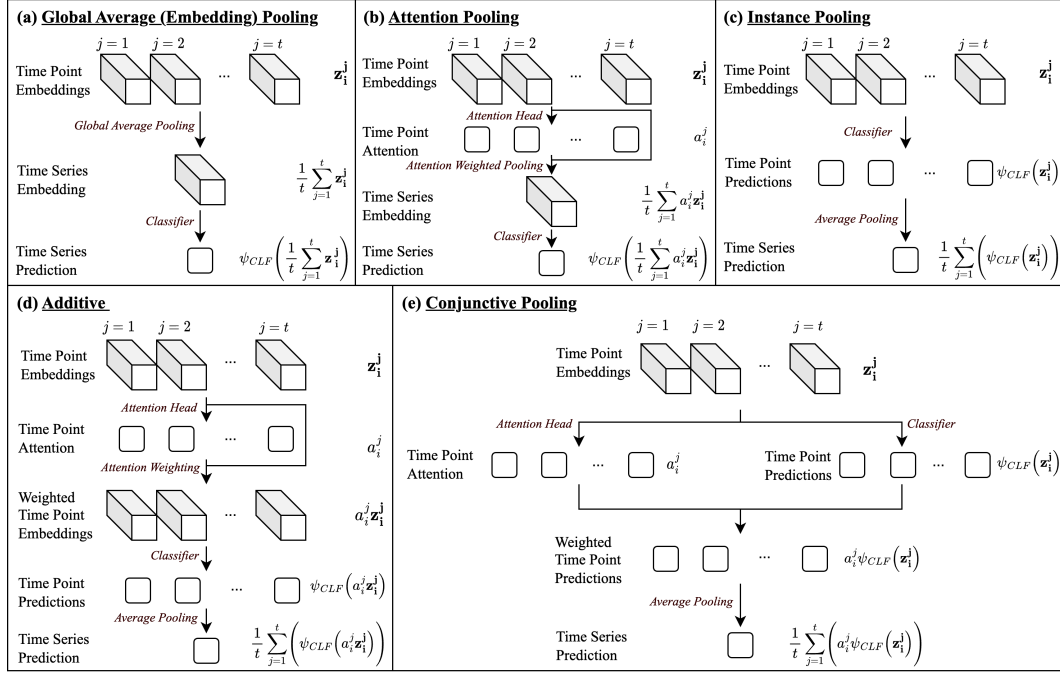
(a) Global Average (Embedding) Pooling

$j=1$ $j=2$ ... $j=t$

Time Point Embeddings $\mathbf{z}_\mathbf{i}^\mathbf{j}$

Global Average Pooling

Time Series Embedding $\frac{1}{t}\sum_{j=1}^{t}\mathbf{z}_\mathbf{i}^\mathbf{j}$

Classifier

Time Series Prediction $\psi_{CLF}\left(\frac{1}{t}\sum_{j=1}^{t}\mathbf{z}_\mathbf{i}^\mathbf{j}\right)$

(b) Attention Pooling

$j=1$ $j=2$ ... $j=t$

Time Point Embeddings $\mathbf{z}_\mathbf{i}^\mathbf{j}$

Attention Head

Time Point Attention ... $a_i^j$

Attention Weighted Pooling

Time Series Embedding $\frac{1}{t}\sum_{j=1}^{t}a_i^j\mathbf{z}_\mathbf{i}^\mathbf{j}$

Classifier

Time Series Prediction $\psi_{CLF}\left(\frac{1}{t}\sum_{j=1}^{t}a_i^j\mathbf{z}_\mathbf{i}^\mathbf{j}\right)$

(c) Instance Pooling

$j=1$ $j=2$ ... $j=t$

Time Point Embeddings $\mathbf{z}_\mathbf{i}^\mathbf{j}$

Classifier

Time Point Predictions ... $\psi_{CLF}\left(\mathbf{z}_\mathbf{i}^\mathbf{j}\right)$

Average Pooling

Time Series Prediction $\frac{1}{t}\sum_{j=1}^{t}\left(\psi_{CLF}\left(\mathbf{z}_\mathbf{i}^\mathbf{j}\right)\right)$

(d) Additive

$j=1$ $j=2$ ... $j=t$

Time Point Embeddings $\mathbf{z}_\mathbf{i}^\mathbf{j}$

Attention Head

Time Point Attention ... $a_i^j$

Attention Weighting

Weighted Time Point Embeddings ... $a_i^j\mathbf{z}_\mathbf{i}^\mathbf{j}$

Classifier

Time Point Predictions ... $\psi_{CLF}\left(a_i^j\mathbf{z}_\mathbf{i}^\mathbf{j}\right)$

Average Pooling

Time Series Prediction $\frac{1}{t}\sum_{j=1}^{t}\left(\psi_{CLF}\left(a_i^j\mathbf{z}_\mathbf{i}^\mathbf{j}\right)\right)$

(e) Conjunctive Pooling

$j=1$ $j=2$ ... $j=t$

Time Point Embeddings ... $\mathbf{z}_\mathbf{i}^\mathbf{j}$

Attention Head

Classifier

Time Point Attention ... $a_i^j$

Time Point Predictions ... $\psi_{CLF}\left(\mathbf{z}_\mathbf{i}^\mathbf{j}\right)$

Weighted Time Point Predictions ... $a_i^j\psi_{CLF}\left(\mathbf{z}_\mathbf{i}^\mathbf{j}\right)$

Average Pooling

Time Series Prediction $\frac{1}{t}\sum_{j=1}^{t}\left(a_i^j\psi_{CLF}\left(\mathbf{z}_\mathbf{i}^\mathbf{j}\right)\right)$